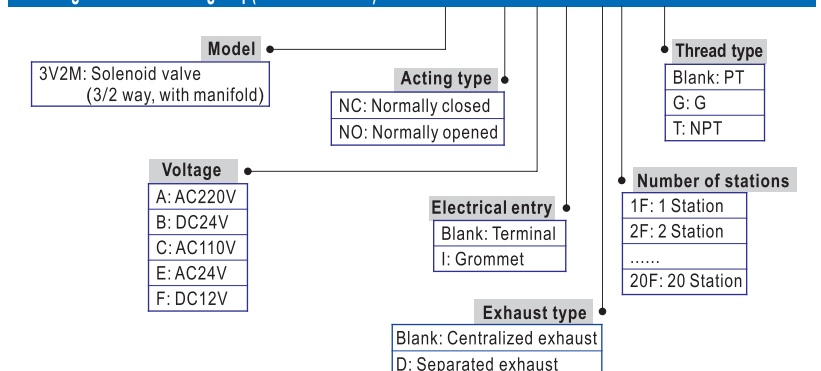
Model
3V2M: Solenoid valve (3/2 way, with manifold)

Acting type
NC: Normally closed
NO: Normally opened

Thread type
Blank: PT
G: G
T: NPT

Voltage
A: AC220V
B: DC24V
C: AC110V
E: AC24V
F: DC12V

Electrical entry
Blank: Terminal
I: Grommet

Number of stations
1F: 1 Station
2F: 2 Station
......
20F: 20 Station

Exhaust type
Blank: Centralized exhaust
D: Separated exhaust